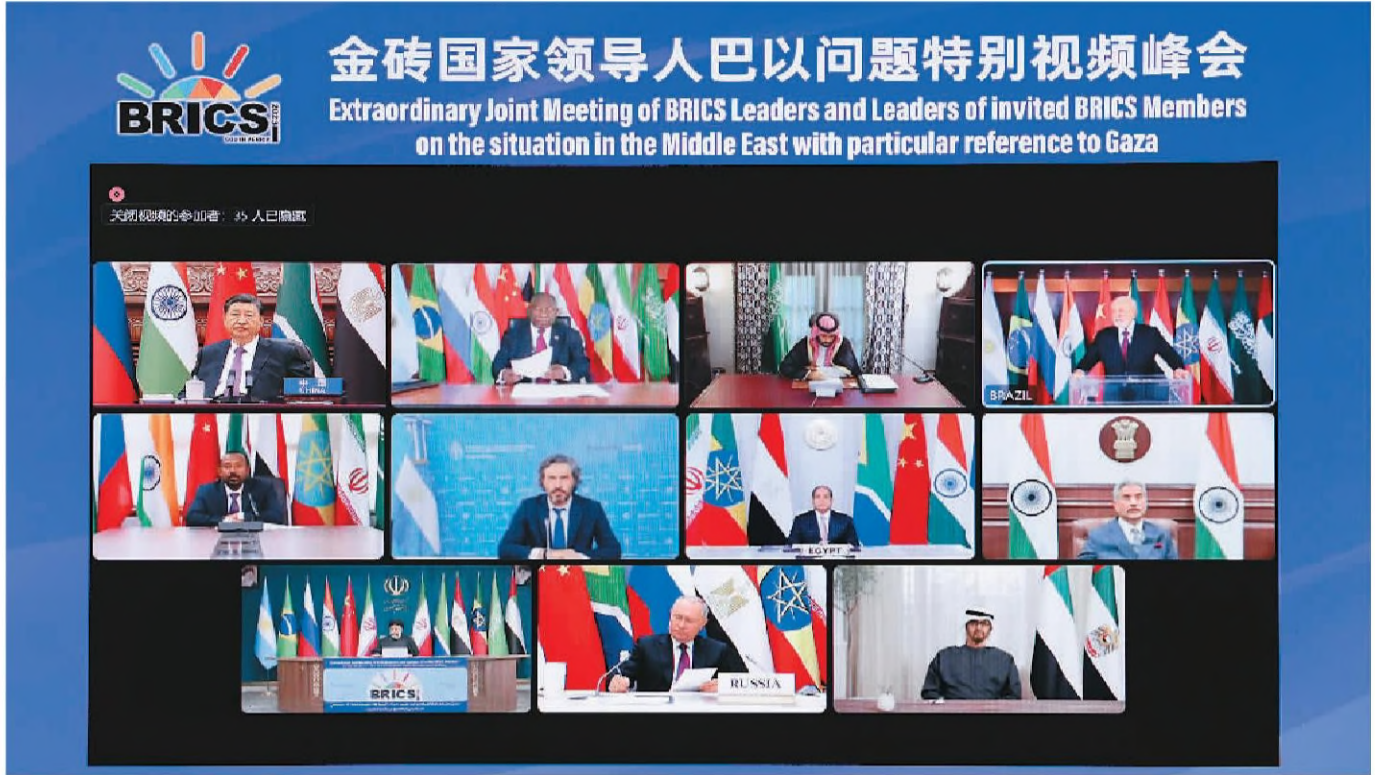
BRICS
2023 SOUTH AFRICA

金砖国家领导人巴以问题特别视频峰会
Extraordinary Joint Meeting of BRICS Leaders and Leaders of invited BRICS Members on the situation in the Middle East with particular reference to Gaza

关闭视频的参加者：35 人已隐藏

中国

BRAZIL

EGYPT

BRICS

RUSSIA